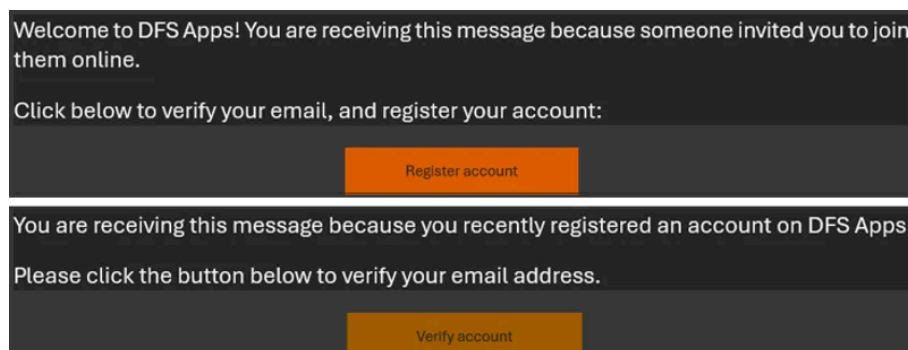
Welcome to DFS Apps! You are receiving this message because someone invited you to join them online.

Click below to verify your email, and register your account:

Register account

You are receiving this message because you recently registered an account on DFS Apps

Please click the button below to verify your email address.

Verify account